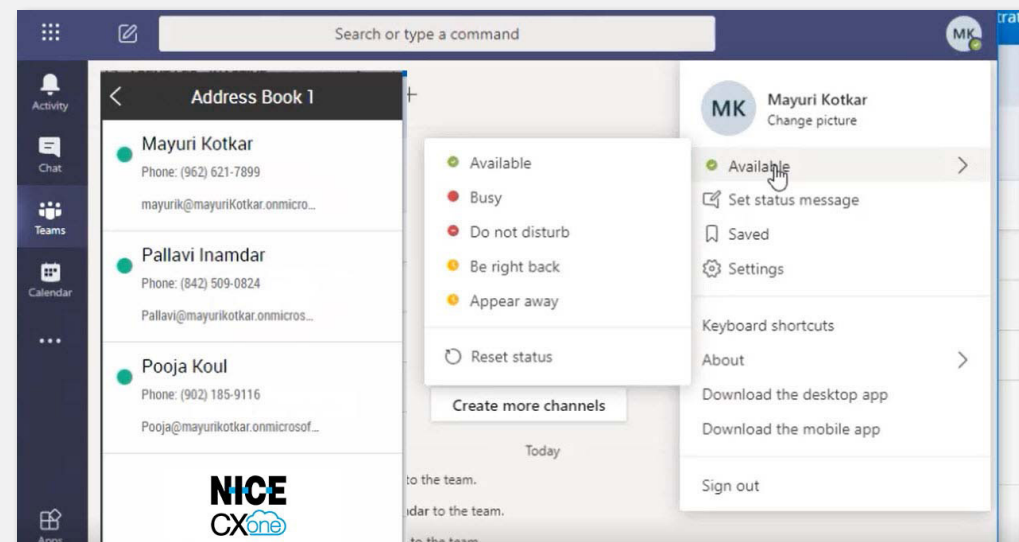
Search or type a command

MK

tra

Activity

Chat

Teams

Calendar

...

Apps

Address Book 1

Mayuri Kotkar
Phone: (962) 621-7899
mayurik@mayuriKotkar.onmicro...

Pallavi Inamdar
Phone: (842) 509-0824
Pallavi@mayurikotkar.onmicros...

Pooja Koul
Phone: (902) 185-9116
Pooja@mayurikotkar.onmicrosof...

NICE
CXone

Available
Busy
Do not disturb
Be right back
Appear away
Reset status

Create more channels

Today

to the team.
dar to the team.

MK
Mayuri Kotkar
Change picture

Available
Set status message
Saved
Settings

Keyboard shortcuts
About
Download the desktop app
Download the mobile app

Sign out